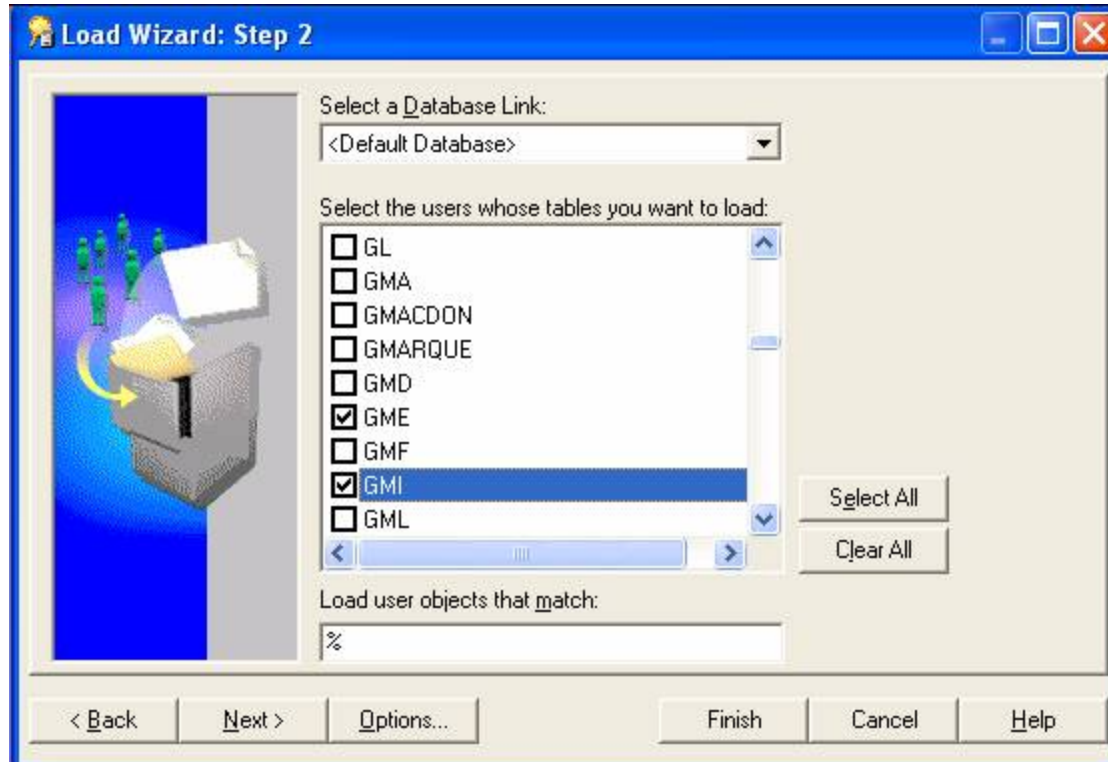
Load Wizard: Step 2

Select a Database Link:
<Default Database>

Select the users whose tables you want to load:
GL
GMA
GMACDON
GMARQUE
GMD
GME
GMF
GMI
GML

Select All
Clear All

Load user objects that match:
%

< Back
Next >
Options...
Finish
Cancel
Help